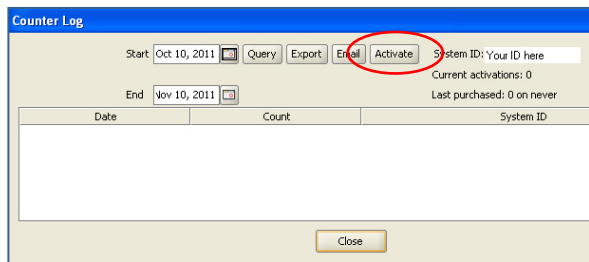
Counter Log

Start Oct 10, 2011 Query Export Email Activate

System ID: Your ID here

Current activations: 0

End Nov 10, 2011

Last purchased: 0 on never

| Date | Count | System ID |
|---|---|---|

Close